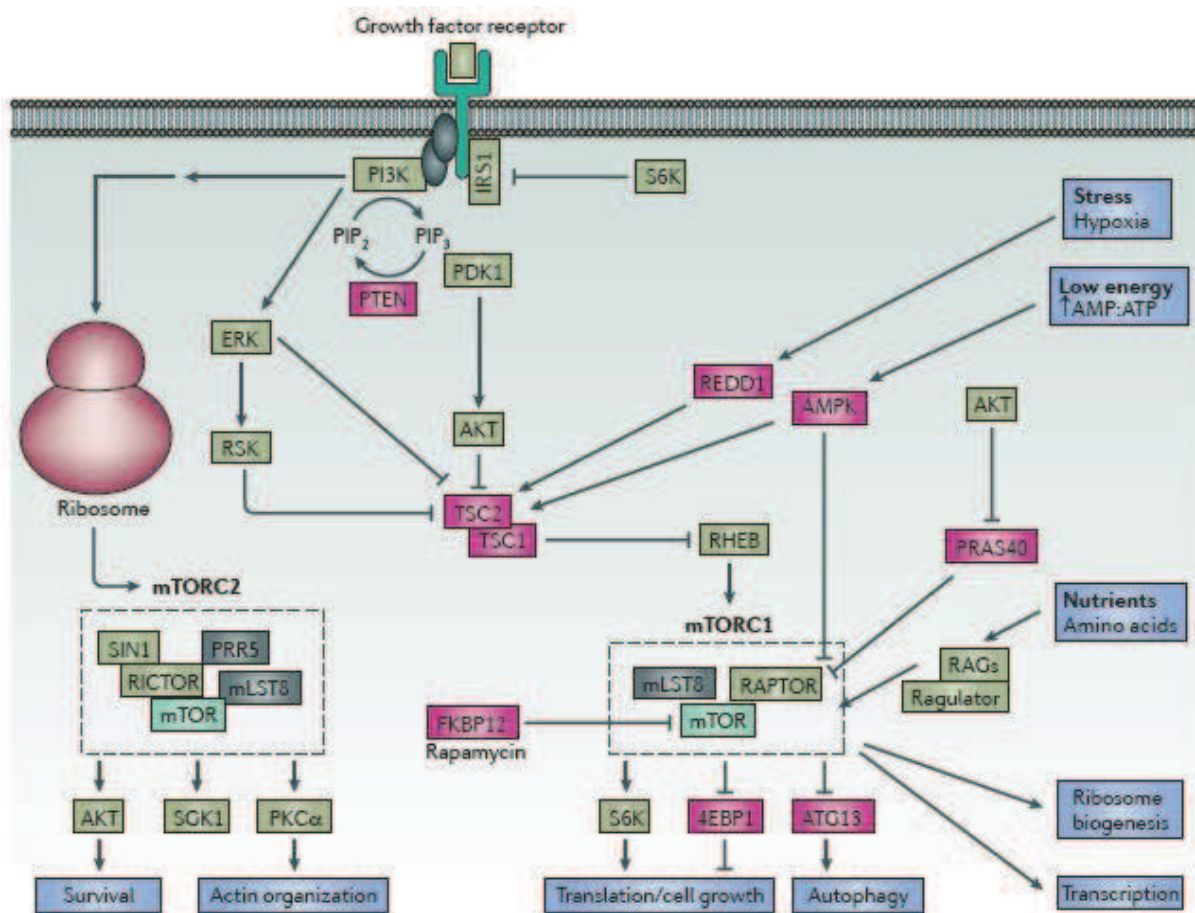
Growth factor receptor

PI3K

IRS1

S6K

Stress
Hypoxia

$PIP_2$

$PIP_3$

PDK1

PTEN

Low energy
↑AMP:ATP

ERK

REDD1

AMPK

AKT

AKT

RSK

Ribosome

TSC2

TSC1

RHEB

PRAS40

mTORC2

mTORC1

Nutrients
Amino acids

SIN1

PRR5

RICTOR

mLST8

mTOR

mLST8

RAPTOR

RAGs

Regulator

FKBP12

Rapamycin

mTOR

AKT

SGK1

PKCα

S6K

4EBP1

ATG13

Ribosome biogenesis

Survival

Actin organization

Translation/cell growth

Autophagy

Transcription